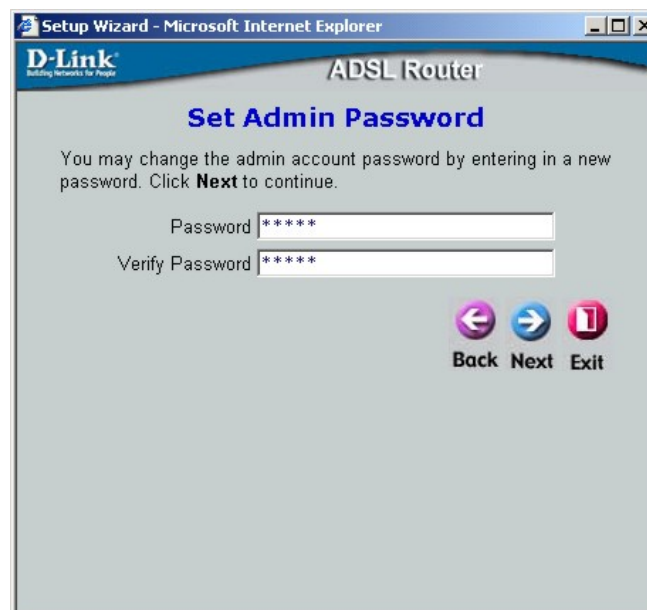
Setup Wizard - Microsoft Internet Explorer

D-Link
Building Networks for People

ADSL Router

Set Admin Password

You may change the admin account password by entering in a new password. Click **Next** to continue.

Password *****

Verify Password *****

Back Next Exit